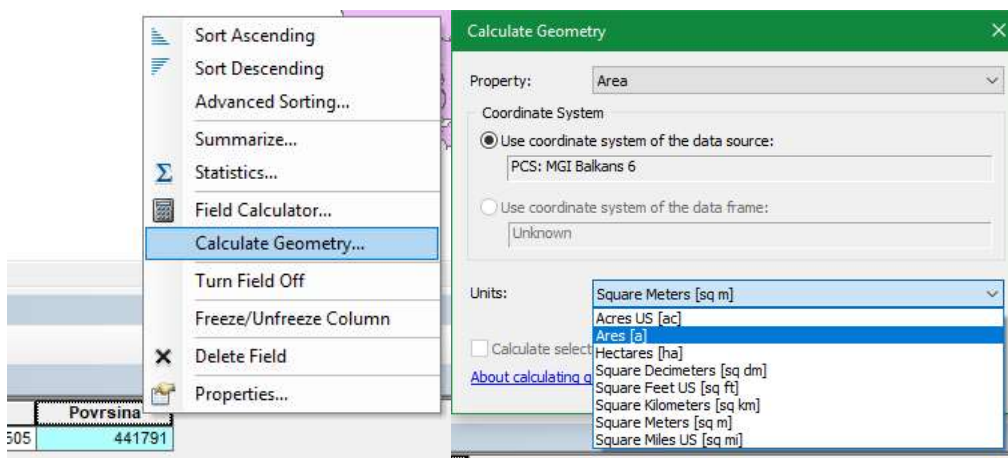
Sort Ascending
Sort Descending
Advanced Sorting...
Summarize...
Statistics...
Field Calculator...
Calculate Geometry...
Turn Field Off
Freeze/Unfreeze Column
Delete Field
Properties...

Povrsina
505 441791

Calculate Geometry
Property: Area
Coordinate System
Use coordinate system of the data source:
PCS: MGI Balkans 6
Use coordinate system of the data frame:
Unknown
Units: Square Meters [sq m]
Acres US [ac]
Ares [a]
Hectares [ha]
Square Decimeters [sq dm]
Square Feet US [sq ft]
Square Kilometers [sq km]
Square Meters [sq m]
Square Miles US [sq mi]
Calculate select
About calculating g